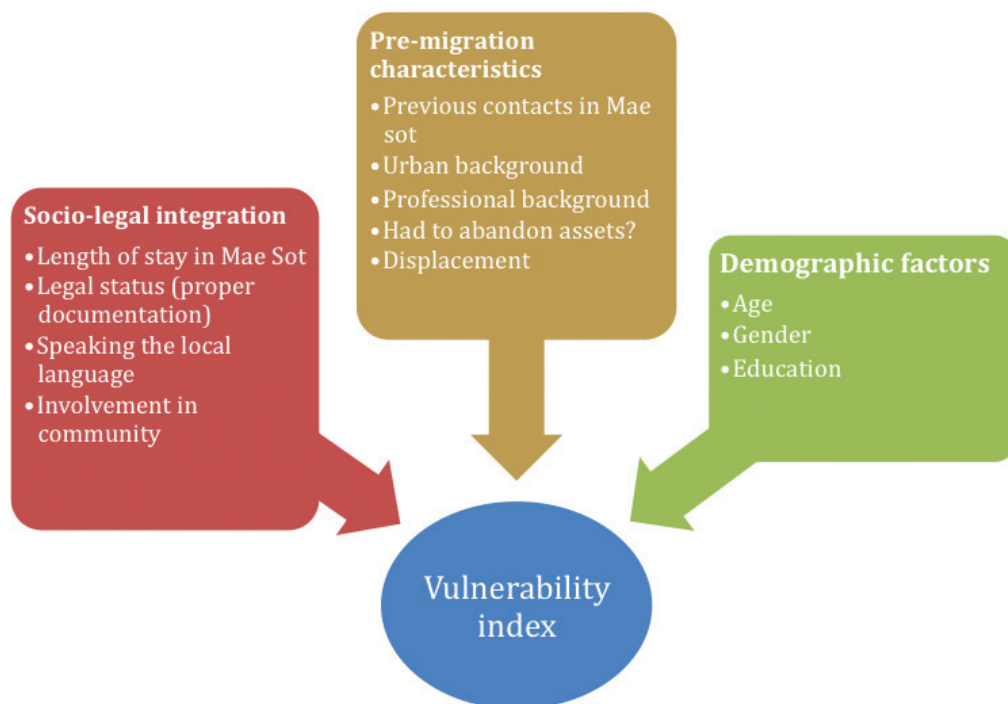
Pre-migration characteristics
• Previous contacts in Mae sot
• Urban background
• Professional background
• Had to abandon assets?
• Displacement

Socio-legal integration
• Length of stay in Mae Sot
• Legal status (proper documentation)
• Speaking the local language
• Involvement in community

Demographic factors
• Age
• Gender
• Education

Vulnerability index